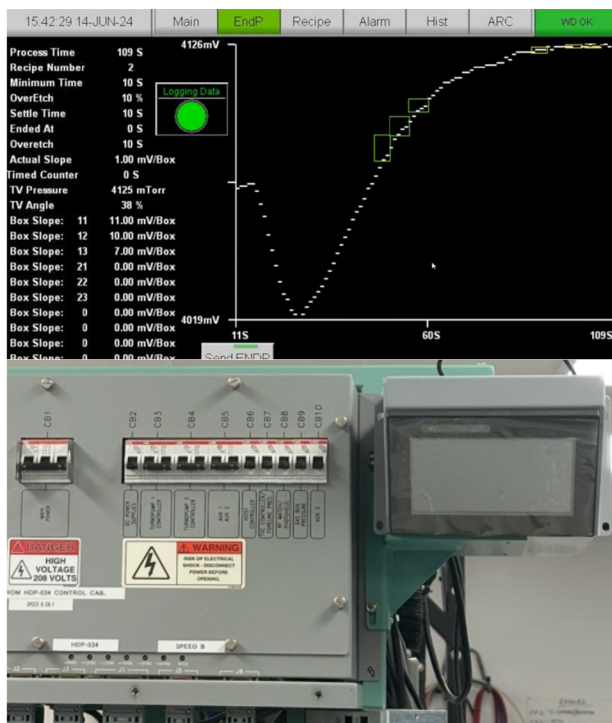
15:42:29 14-JUN-24 | Main | EndP | Recipe | Alarm | Hist | ARC | WD OK

Process Time 109 S
Recipe Number 2
Minimum Time 10 S
OverEtch 10 %
Settle Time 10 S
Ended At 0 S
Overetch 10 S
Actual Slope 1.00 mV/Box
Timed Counter 0 S
TV Pressure 4125 mTorr
TV Angle 38 %
Box Slope: 11 11.00 mV/Box
Box Slope: 12 10.00 mV/Box
Box Slope: 13 7.00 mV/Box
Box Slope: 21 0.00 mV/Box
Box Slope: 22 0.00 mV/Box
Box Slope: 23 0.00 mV/Box
Box Slope: 0 0.00 mV/Box
Box Slope: 0 0.00 mV/Box
Box Slope: 0 0.00 mV/Box
Box Slope: 0 0.00 mV/Box

Logging Data

4126mV
4019mV
11S
60S
109S

Send ENDP

CB1 CB2 CB3 CB4 CB5 CB6 CB7 CB8 CB9 CB10

MAIN POWER

DANGER
HIGH VOLTAGE 208 VOLTS

WARNING
RISK OF ELECTRICAL SHOCK - DISCONNECT POWER BEFORE OPENING.

ROM HDP-034 CONTROL CAB.

HDP-034

SPEED B